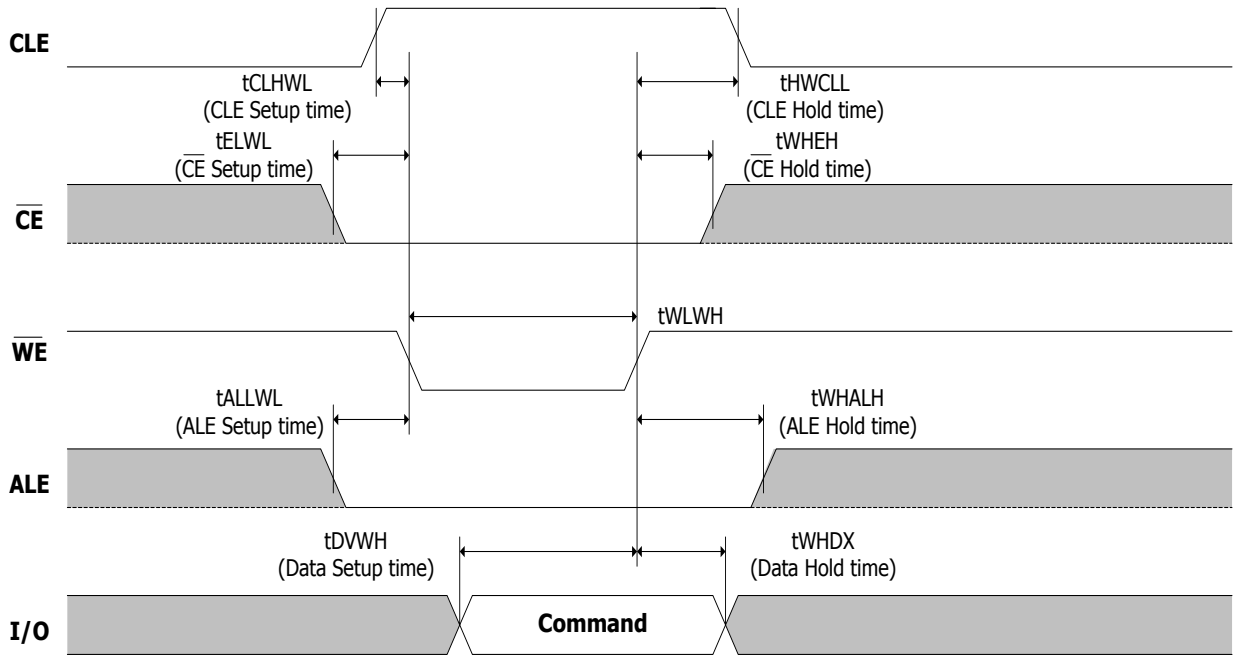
CLE

tCLHWL
(CLE Setup time)

tHWCLL
(CLE Hold time)

tELWL
($\overline{CE}$ Setup time)

tWHEH
($\overline{CE}$ Hold time)

$\overline{CE}$

tWLWH

$\overline{WE}$

tALLWL
(ALE Setup time)

tWHALH
(ALE Hold time)

ALE

tDVWH
(Data Setup time)

tWHDX
(Data Hold time)

I/O

Command